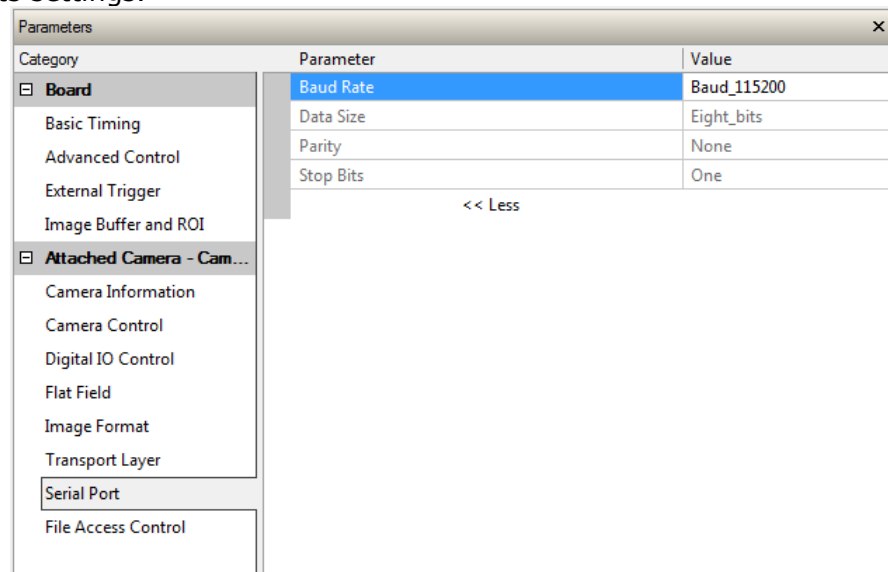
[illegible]

Parameters ×

Category
⊟ Board
Basic Timing
Advanced Control
External Trigger
Image Buffer and ROI
⊟ Attached Camera - Cam...
Camera Information
Camera Control
Digital IO Control
Flat Field
Image Format
Transport Layer
Serial Port
File Access Control

| Parameter | Value |
|---|---|
| Baud Rate | Baud_115200 |
| Data Size | Eight_bits |
| Parity | None |
| Stop Bits | One |

<< Less